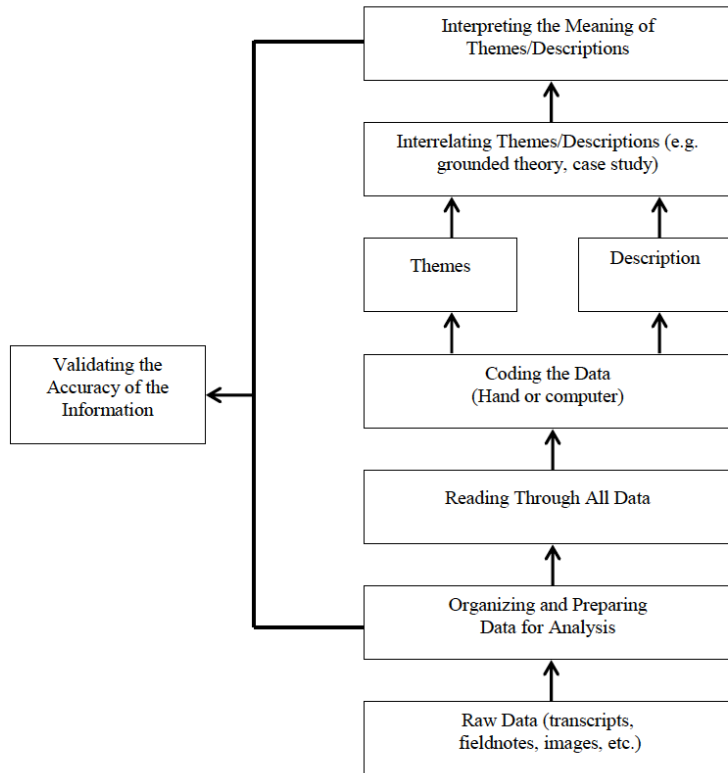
Interpreting the Meaning of Themes/Descriptions

Interrelating Themes/Descriptions (e.g. grounded theory, case study)

Themes

Description

Validating the Accuracy of the Information

Coding the Data (Hand or computer)

Reading Through All Data

Organizing and Preparing Data for Analysis

Raw Data (transcripts, fieldnotes, images, etc.)